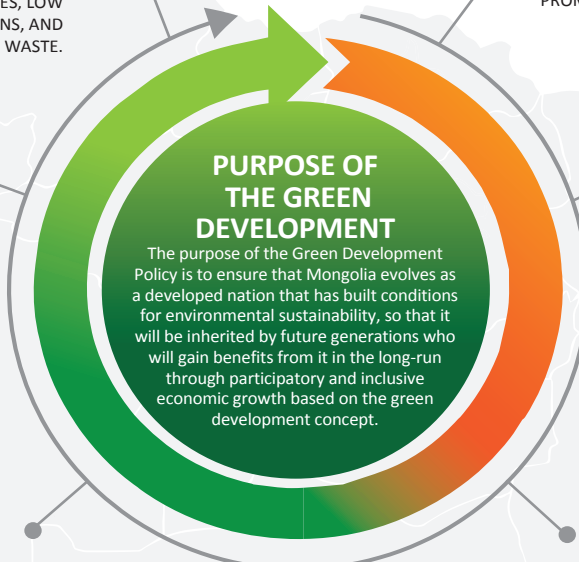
ES, LOW
NS, AND
WASTE.

PROM

PURPOSE OF THE GREEN DEVELOPMENT

The purpose of the Green Development Policy is to ensure that Mongolia evolves as a developed nation that has built conditions for environmental sustainability, so that it will be inherited by future generations who will gain benefits from it in the long-run through participatory and inclusive economic growth based on the green development concept.